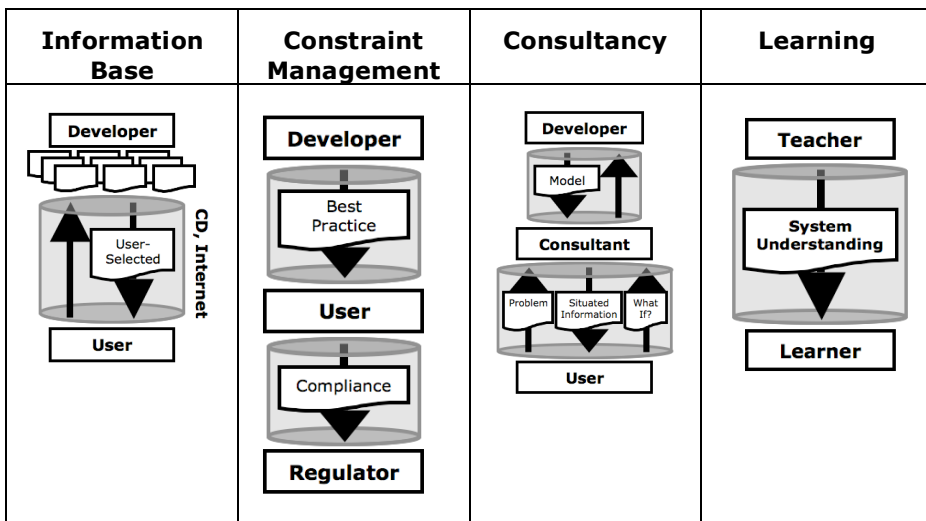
| Information Base | Constraint Management | Consultancy | Learning |
|---|---|---|---|
| Developer<br>User-Selected<br>CD, Internet<br>User | Developer<br>Best Practice<br>User<br>Compliance<br>Regulator | Developer<br>Model<br>Consultant<br>Problem<br>Situated Information<br>What If?<br>User | Teacher<br>System Understanding<br>Learner |